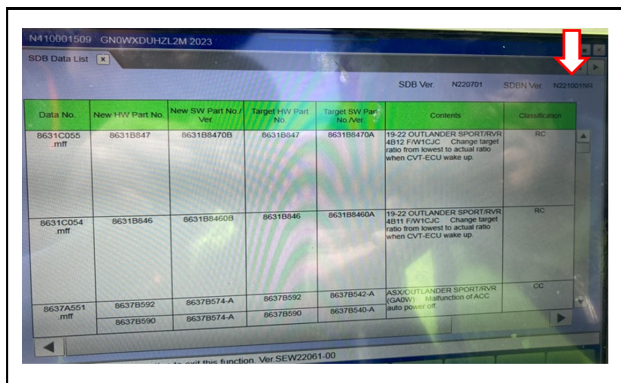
N410001509 GN0WXDUHZL2M 2023

SDB Data List

SDB Ver. N220701 SDBN Ver. N221001N9

| Data No. | New HW Part No. | New SW Part No./Ver. | Target HW Part No. | Target SW Part No./Ver. | Contents | Classification |
|---|---|---|---|---|---|---|
| 8631C055 .mff | 8631B847 | 8631B8470B | 8631B847 | 8631B8470A | 19-22 OUTLANDER SPORT/RVR 4B12 F/W1CJC Change target ratio from lowest to actual ratio when CVT-ECU wake up. | RC |
| 8631C054 .mff | 8631B846 | 8631B8460B | 8631B846 | 8631B8460A | 19-22 OUTLANDER SPORT/RVR 4B11 F/W1CJC Change target ratio from lowest to actual ratio when CVT-ECU wake up. | RC |
| 8637A551 .mff | 8637B592 | 8637B574-A | 8637B592 | 8637B542-A | ASX/OUTLANDER SPORT/RVR (GA0W) Malfunction of ACC auto power off. | CC |
| | 8637B590 | 8637B574-A | 8637B590 | 8637B540-A | | |

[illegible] to exit this function. Ver.SEW22061-00